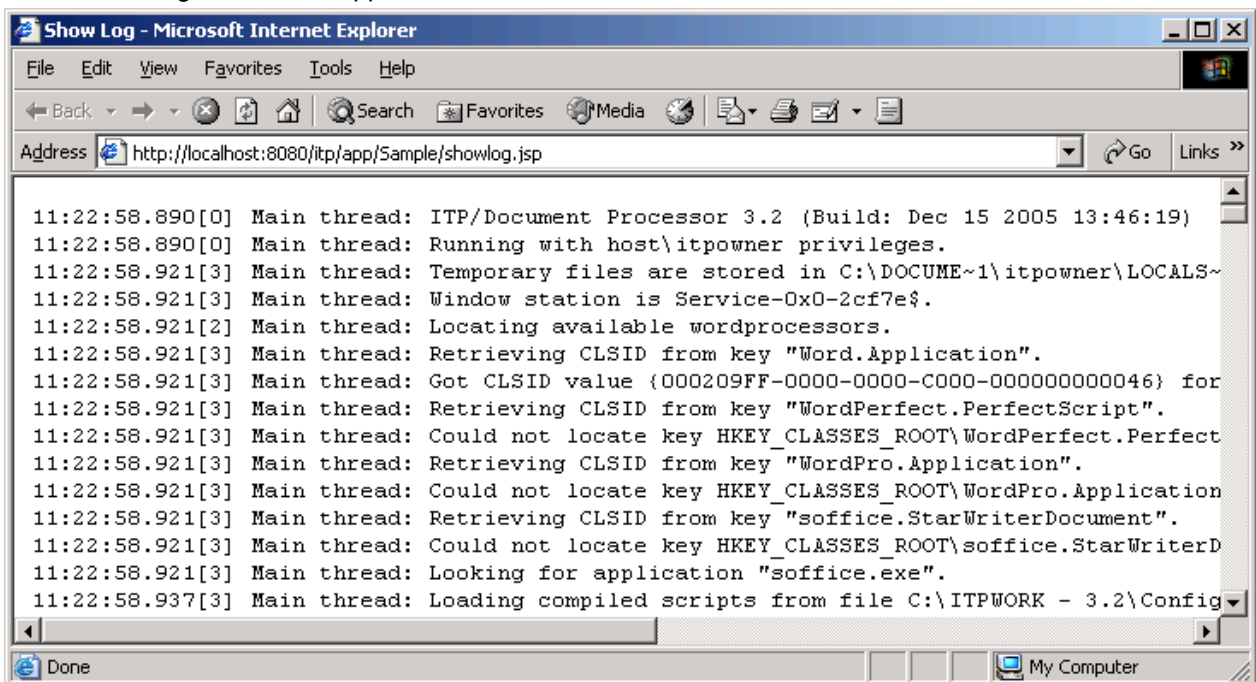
Show Log - Microsoft Internet Explorer

File Edit View Favorites Tools Help

Back Search Favorites Media

Address http://localhost:8080/itp/app/Sample/showlog.jsp Go Links »

11:22:58.890[0] Main thread: ITP/Document Processor 3.2 (Build: Dec 15 2005 13:46:19)
11:22:58.890[0] Main thread: Running with host\itpowner privileges.
11:22:58.921[3] Main thread: Temporary files are stored in C:\DOCUME~1\itpowner\LOCALS~
11:22:58.921[3] Main thread: Window station is Service-0x0-2cf7e$.
11:22:58.921[2] Main thread: Locating available wordprocessors.
11:22:58.921[3] Main thread: Retrieving CLSID from key "Word.Application".
11:22:58.921[3] Main thread: Got CLSID value {000209FF-0000-0000-C000-000000000046} for
11:22:58.921[3] Main thread: Retrieving CLSID from key "WordPerfect.PerfectScript".
11:22:58.921[3] Main thread: Could not locate key HKEY_CLASSES_ROOT\WordPerfect.Perfect
11:22:58.921[3] Main thread: Retrieving CLSID from key "WordPro.Application".
11:22:58.921[3] Main thread: Could not locate key HKEY_CLASSES_ROOT\WordPro.Application
11:22:58.921[3] Main thread: Retrieving CLSID from key "soffice.StarWriterDocument".
11:22:58.921[3] Main thread: Could not locate key HKEY_CLASSES_ROOT\soffice.StarWriterD
11:22:58.921[3] Main thread: Looking for application "soffice.exe".
11:22:58.937[3] Main thread: Loading compiled scripts from file C:\ITPWORK - 3.2\Config

Done My Computer